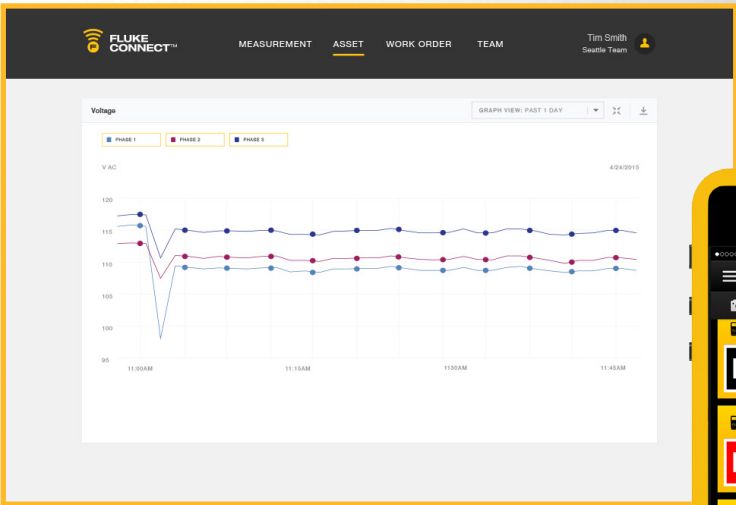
FLUKE CONNECT™

MEASUREMENT
ASSET
WORK ORDER
TEAM

Tim Smith
Seattle Team

Voltage

GRAPH VIEW: PAST 1 DAY

PHASE 1
PHASE 2
PHASE 3

V AC

4/24/2015

120
115
110
105
100
95

11:00AM
11:15AM
1130AM
11:45AM